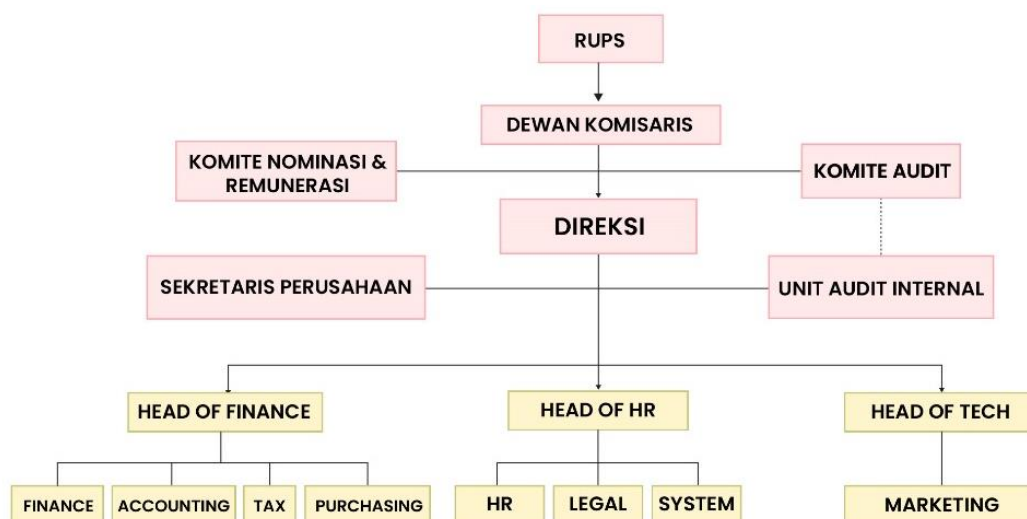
RUPS

DEWAN KOMISARIS

KOMITE NOMINASI & REMUNERASI

KOMITE AUDIT

DIREKSI

SEKRETARIS PERUSAHAAN

UNIT AUDIT INTERNAL

HEAD OF FINANCE

HEAD OF HR

HEAD OF TECH

FINANCE

ACCOUNTING

TAX

PURCHASING

HR

LEGAL

SYSTEM

MARKETING